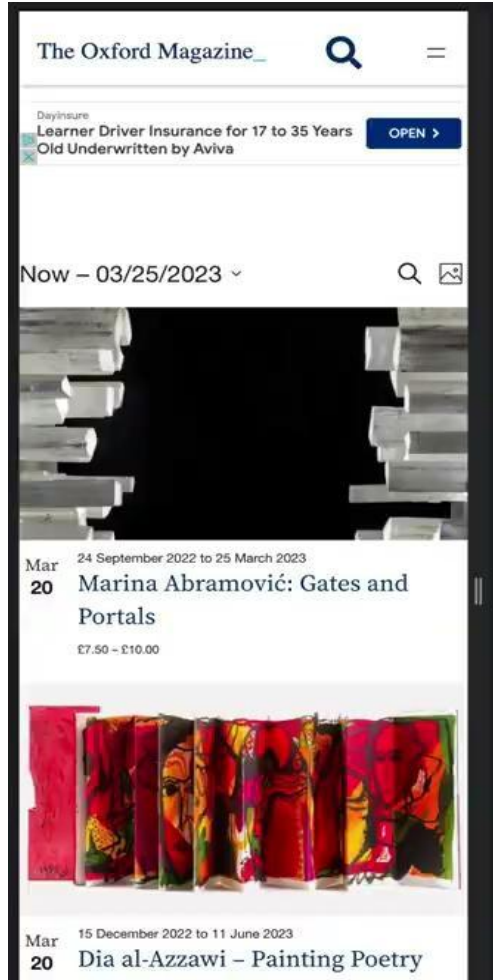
The Oxford Magazine_

Dayinsure
Learner Driver Insurance for 17 to 35 Years Old Underwritten by Aviva
OPEN >

Now – 03/25/2023 ˅

Mar
20
24 September 2022 to 25 March 2023
Marina Abramović: Gates and Portals
£7.50 – £10.00

Mar
20
15 December 2022 to 11 June 2023
Dia al-Azzawi – Painting Poetry